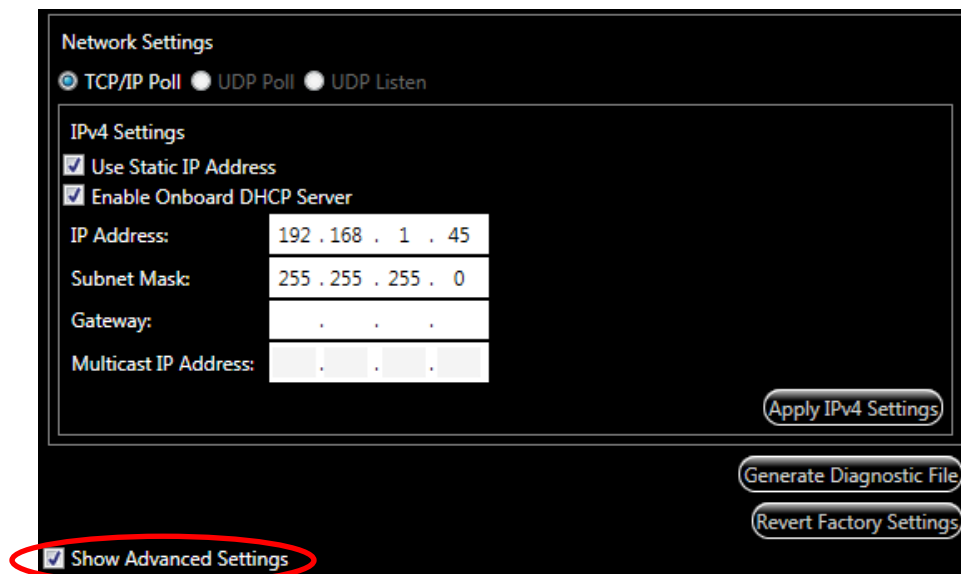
Network Settings

TCP/IP Poll UDP Poll UDP Listen

IPv4 Settings

Use Static IP Address

Enable Onboard DHCP Server

IP Address: 192 . 168 . 1 . 45

Subnet Mask: 255 . 255 . 255 . 0

Gateway: . . .

Multicast IP Address: . . .

Apply IPv4 Settings

Generate Diagnostic File

Revert Factory Settings

Show Advanced Settings